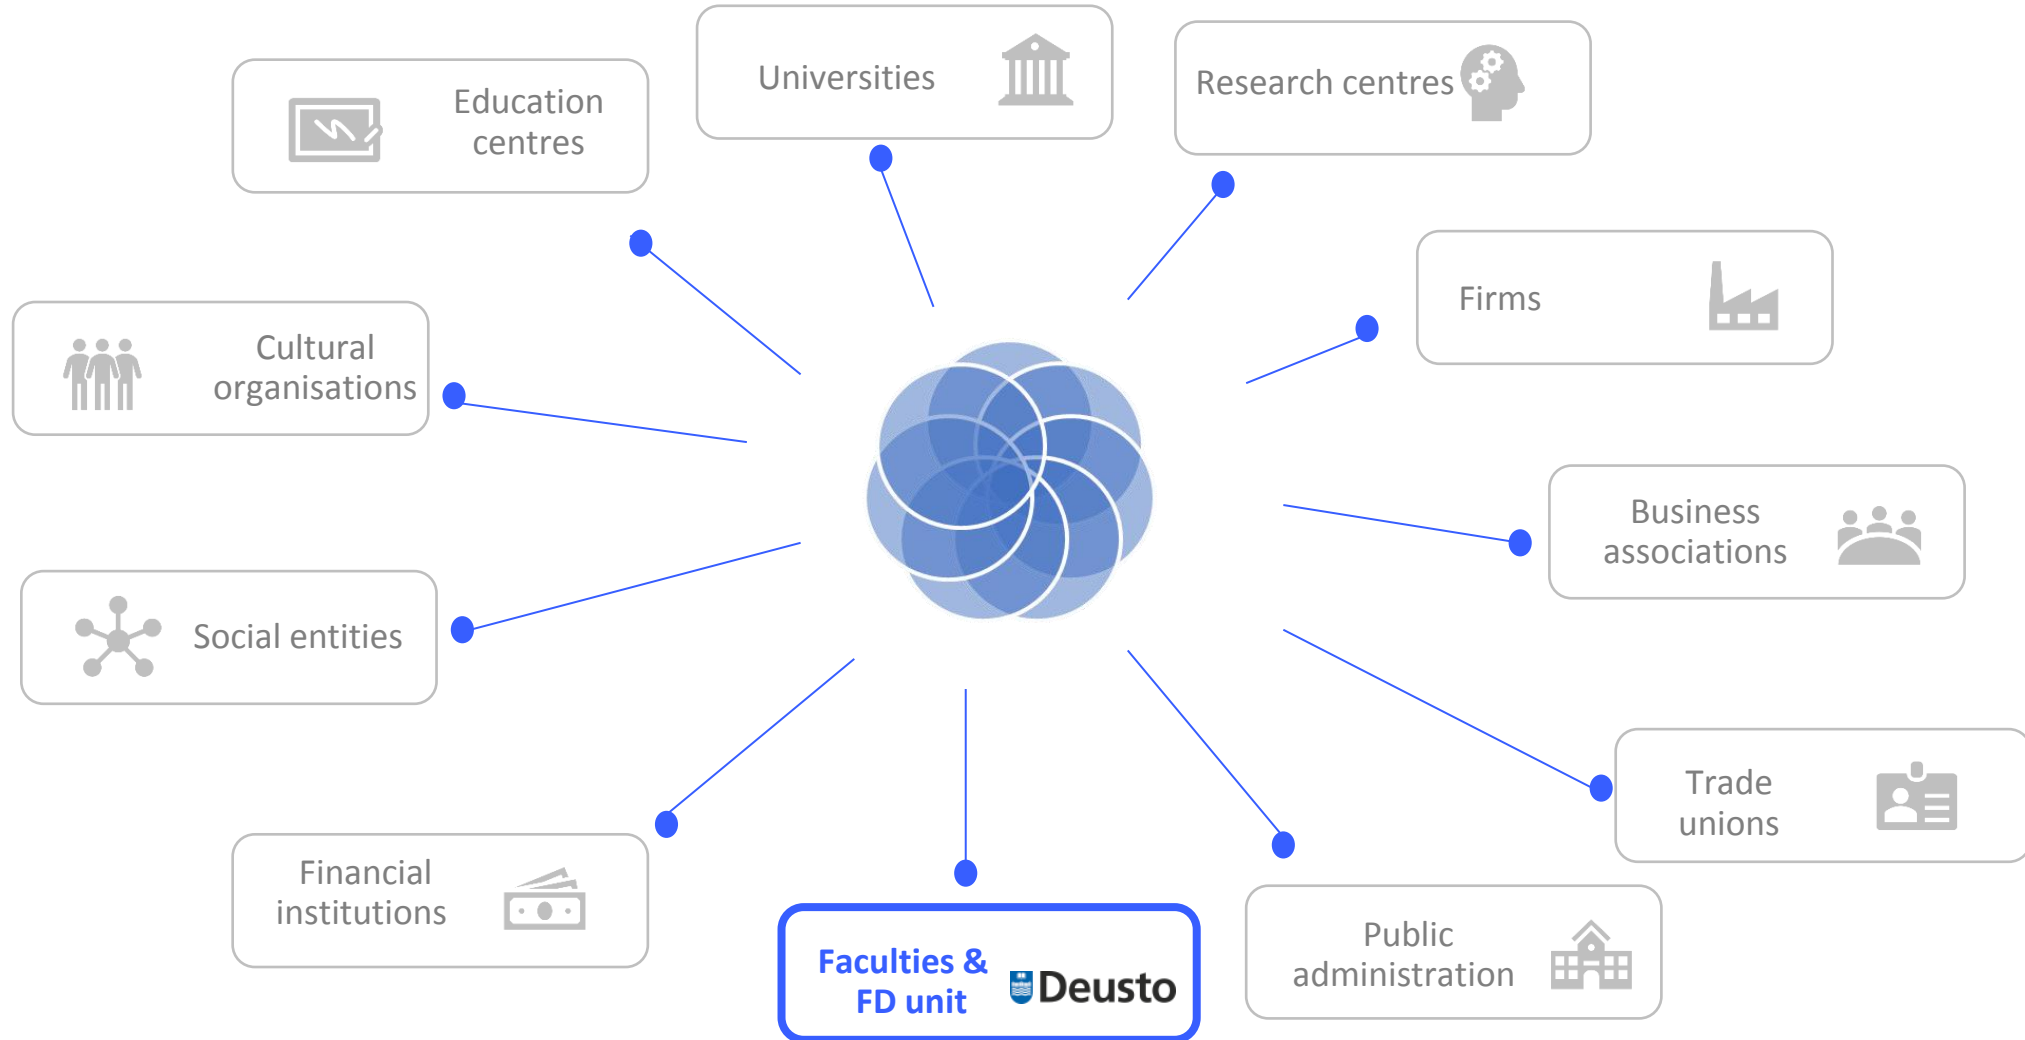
Universities

Research centres

Education centres

Firms

Cultural organisations

Business associations

Social entities

Trade unions

Financial institutions

Faculties & FD unit

Deusto

Public administration